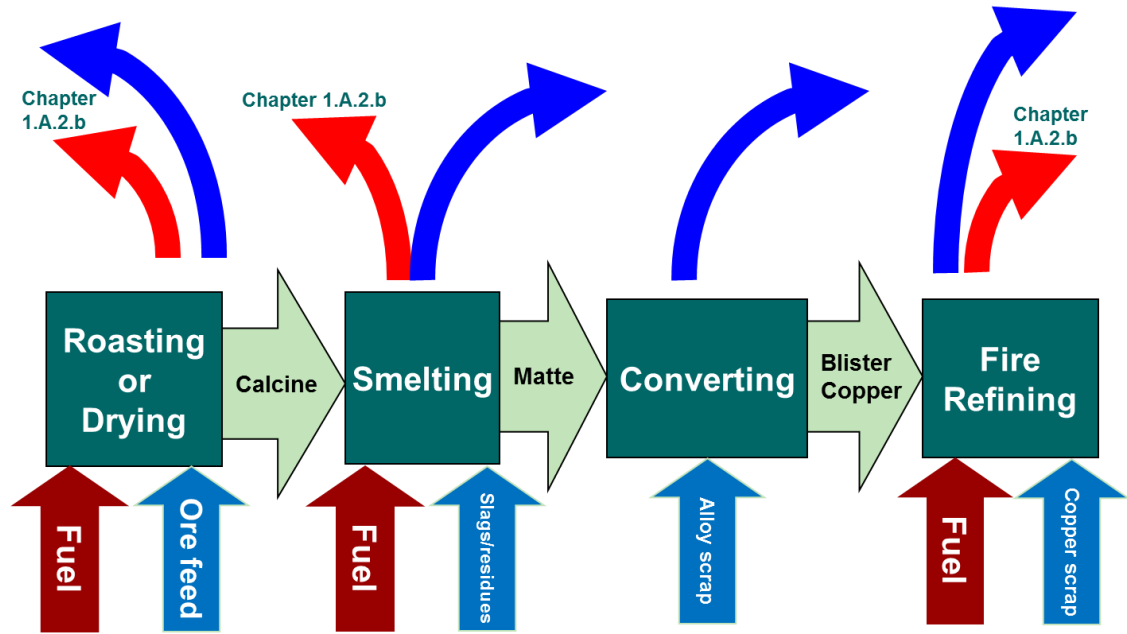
Chapter 1.A.2.b

Chapter 1.A.2.b

Chapter 1.A.2.b

Roasting or Drying

Calcine

Smelting

Matte

Converting

Blister Copper

Fire Refining

Fuel

Ore feed

Fuel

Slags/residues

Alloy scrap

Fuel

Copper scrap